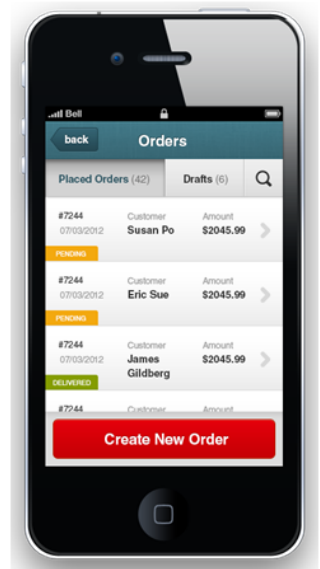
Bell

back

Orders

Placed Orders (42)

Drafts (6)

#7244
07/03/2012
Customer
Susan Po
Amount
$2045.99
PENDING

#7244
07/03/2012
Customer
Eric Sue
Amount
$2045.99
PENDING

#7244
07/03/2012
Customer
James Gildberg
Amount
$2045.99
DELIVERED

#7244
Customer
Amount

Create New Order